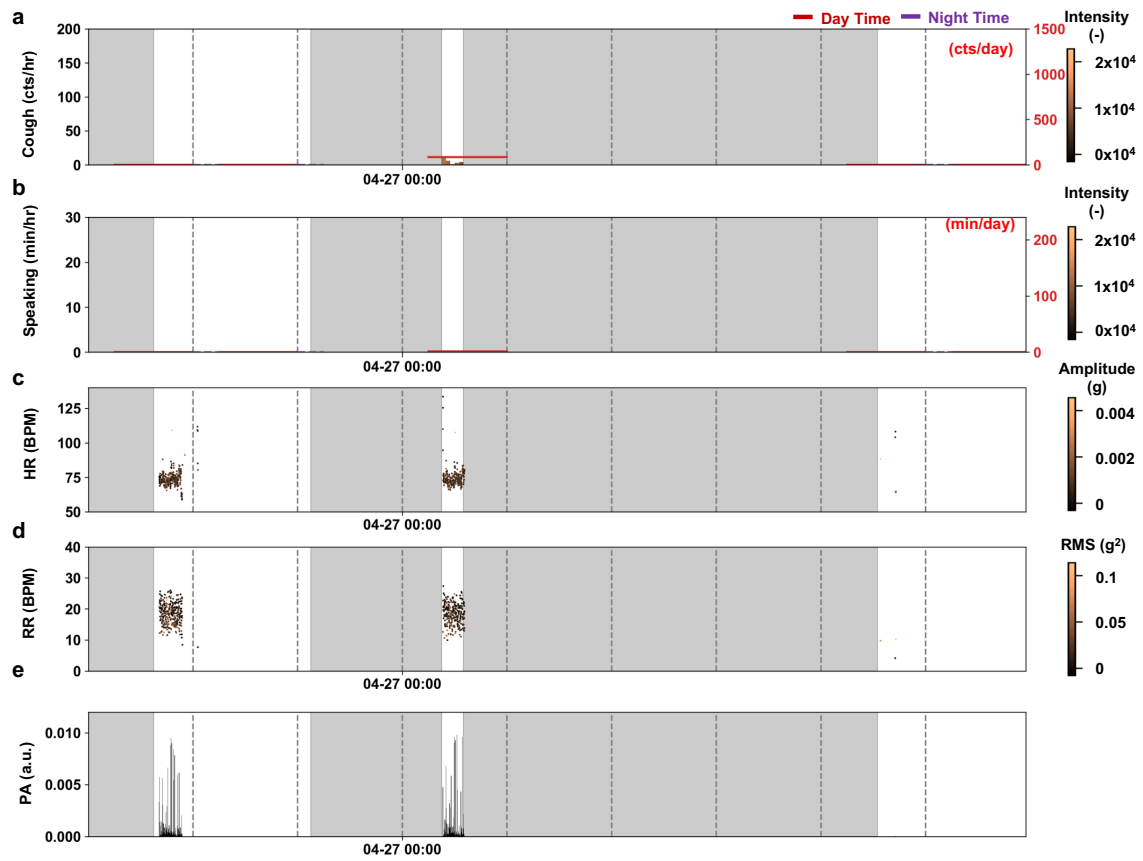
a

Day Time Night Time

Cough (cts/hr)

200
150
100
50
0

(cts/day)

1500
1000
500
0

04-27 00:00

Intensity (-)

$2x10^4$
$1x10^4$
$0x10^4$

b

Speaking (min/hr)

30
20
10
0

(min/day)

200
100
0

04-27 00:00

Intensity (-)

$2x10^4$
$1x10^4$
$0x10^4$

c

HR (BPM)

125
100
75
50

04-27 00:00

Amplitude (g)

0.004
0.002
0

d

RR (BPM)

40
30
20
10
0

04-27 00:00

RMS ($g^2$)

0.1
0.05
0

e

PA (a.u.)

0.010
0.005
0.000

04-27 00:00